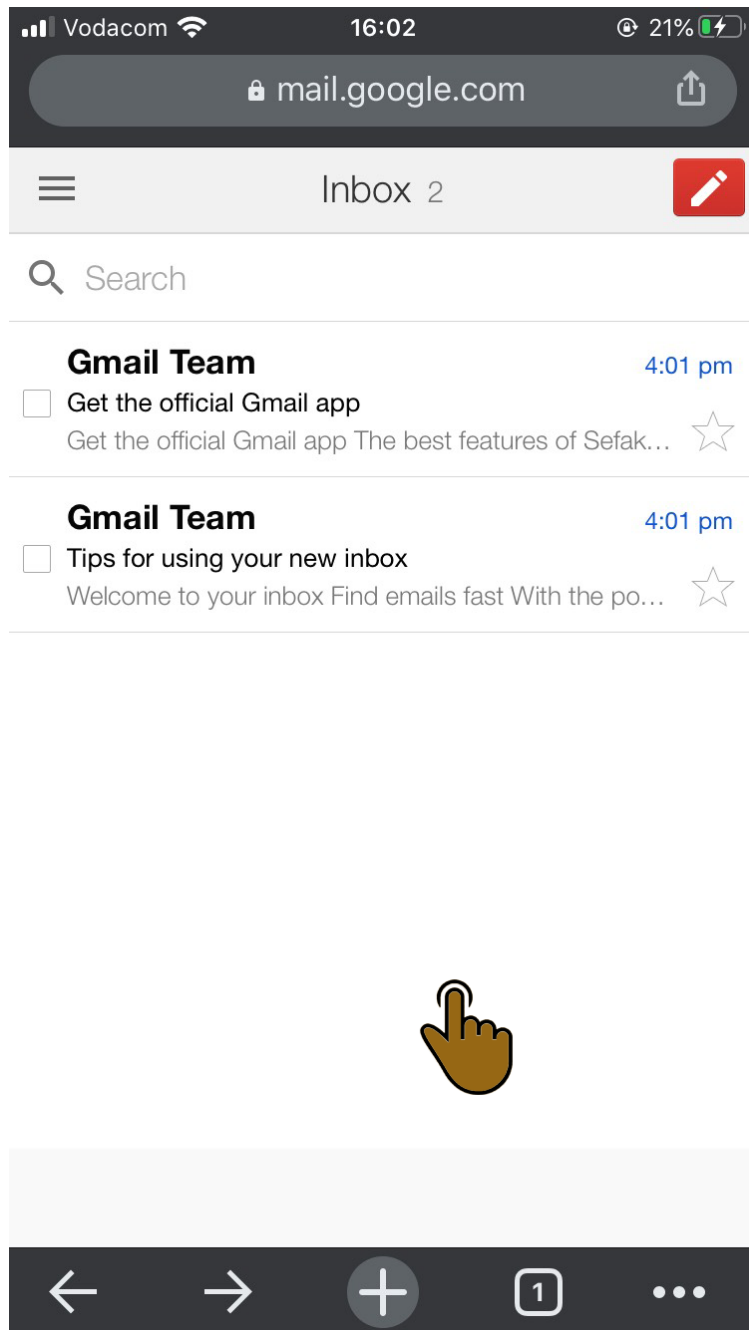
Vodacom 16:02 21%

mail.google.com

Inbox 2

Search

Gmail Team 4:01 pm
Get the official Gmail app
Get the official Gmail app The best features of Sefak...

Gmail Team 4:01 pm
Tips for using your new inbox
Welcome to your inbox Find emails fast With the po...

1